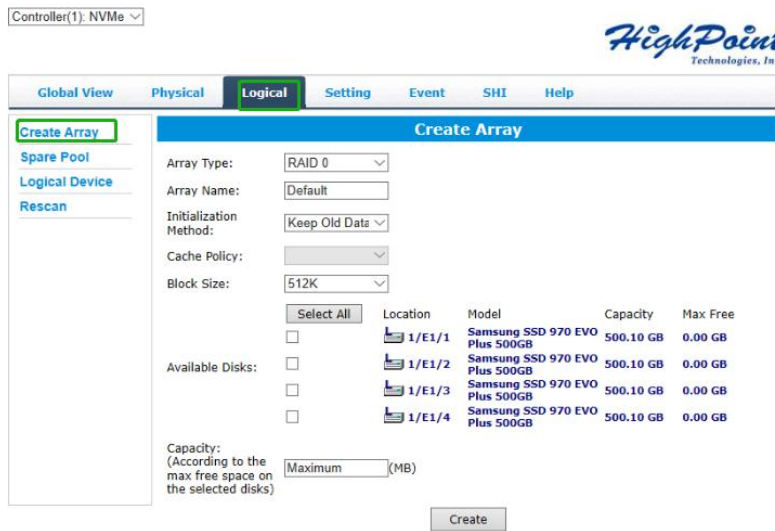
Controller(1): NVMe

HighPoint
Technologies, In

Global View Physical Logical Setting Event SHI Help

Create Array
Spare Pool
Logical Device
Rescan

Create Array

Array Type: RAID 0
Array Name: Default
Initialization Method: Keep Old Data
Cache Policy:
Block Size: 512K

Select All

| | Location | Model | Capacity | Max Free |
|---|---|---|---|---|
| ☐ | 1/E1/1 | Samsung SSD 970 EVO Plus 500GB | 500.10 GB | 0.00 GB |
| ☐ | 1/E1/2 | Samsung SSD 970 EVO Plus 500GB | 500.10 GB | 0.00 GB |
| ☐ | 1/E1/3 | Samsung SSD 970 EVO Plus 500GB | 500.10 GB | 0.00 GB |
| ☐ | 1/E1/4 | Samsung SSD 970 EVO Plus 500GB | 500.10 GB | 0.00 GB |

Available Disks:

Capacity: (According to the max free space on the selected disks) Maximum (MB)

Create